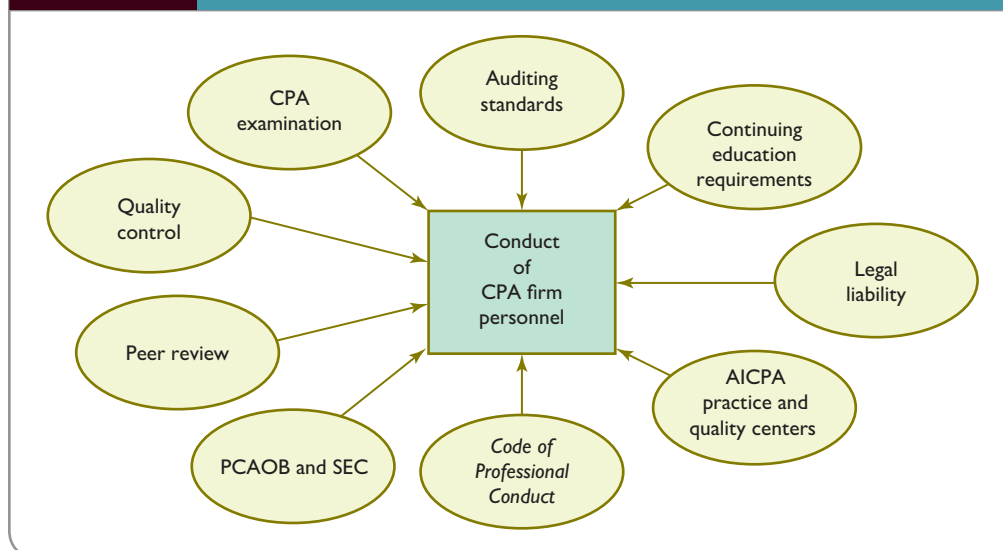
CPA examination

Auditing standards

Continuing education requirements

Quality control

Conduct of CPA firm personnel

Legal liability

Peer review

AICPA practice and quality centers

PCAOB and SEC

Code of Professional Conduct